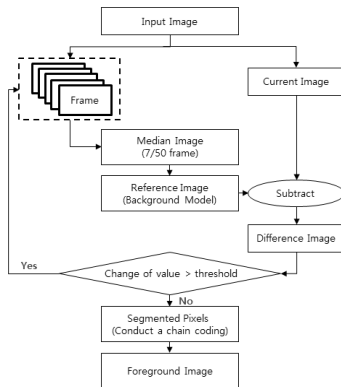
Input Image

Frame

Current Image

Median Image
(7/50 frame)

Reference Image
(Background Model)

Subtract

Difference Image

Yes

Change of value > threshold

No

Segmented Pixels
(Conduct a chain coding)

Foreground Image